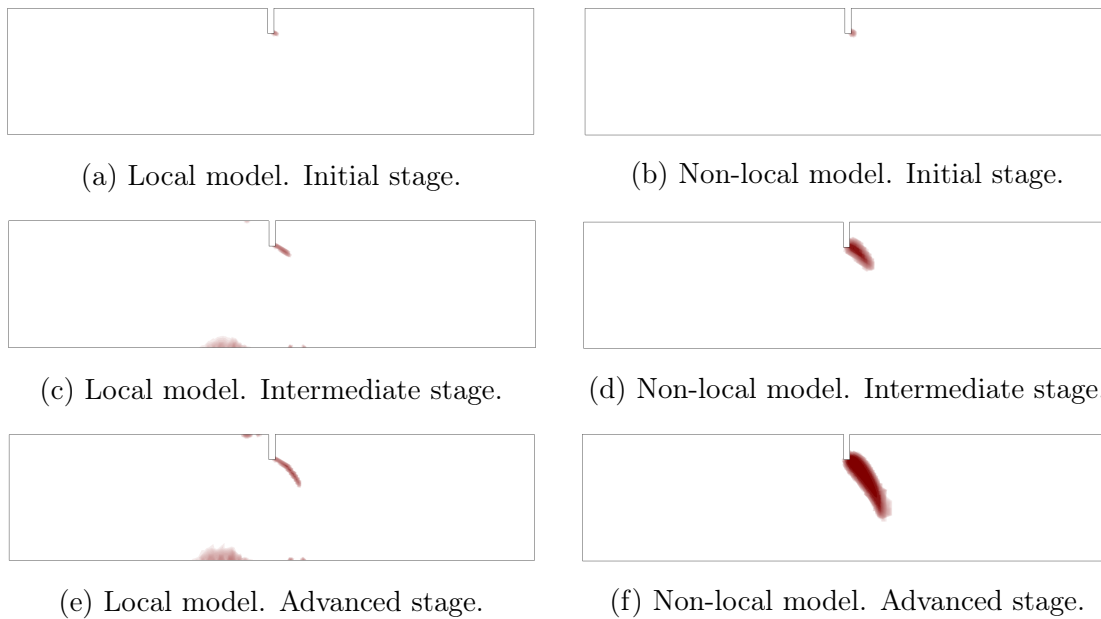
(a) Local model. Initial stage.

(b) Non-local model. Initial stage.

(c) Local model. Intermediate stage.

(d) Non-local model. Intermediate stage

(e) Local model. Advanced stage.

(f) Non-local model. Advanced stage.